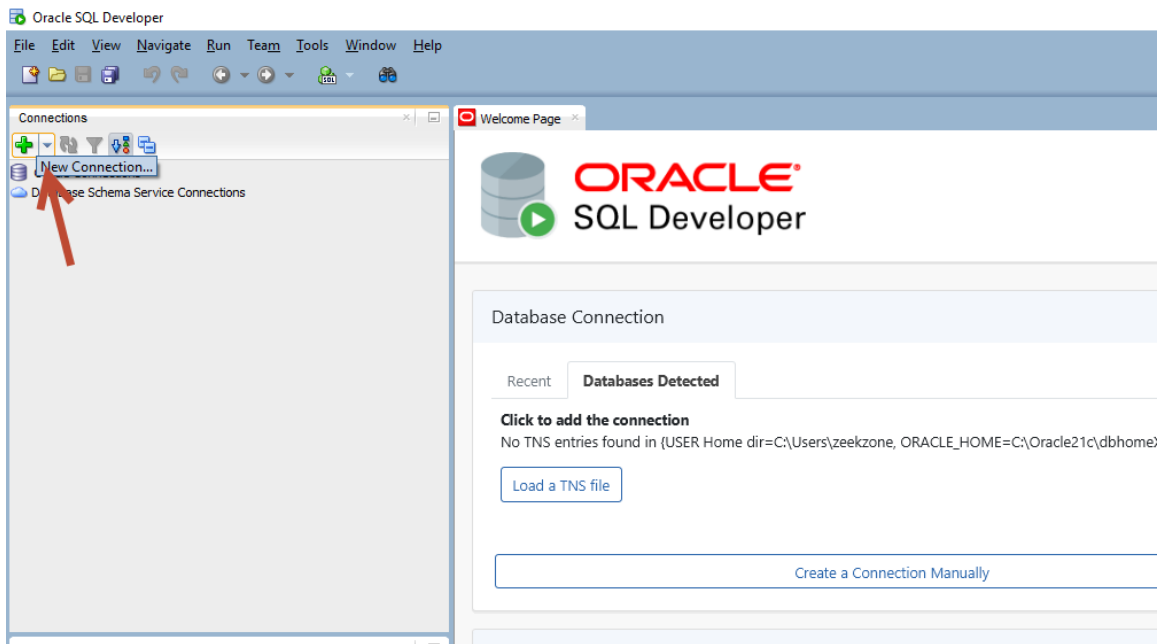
Oracle SQL Developer

File Edit View Navigate Run Team Tools Window Help

Connections

New Connection...

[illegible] Connections

D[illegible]ase Schema Service Connections

Welcome Page

ORACLE
SQL Developer

Database Connection

Recent Databases Detected

Click to add the connection

No TNS entries found in {USER Home dir=C:\Users\zeekzone, ORACLE_HOME=C:\Oracle21c\dbhome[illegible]

Load a TNS file

Create a Connection Manually